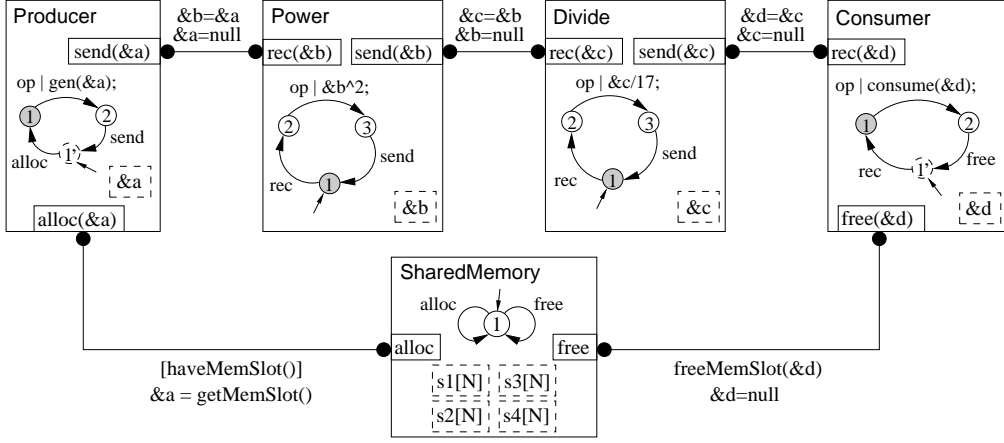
Producer

send(&a)

op | gen(&a);

1

2

send

alloc

1'

&a

alloc(&a)

&b=&a
&a=null

Power

rec(&b)

send(&b)

op | &b^2;

2

3

send

rec

1

&b

&c=&b
&b=null

Divide

rec(&c)

send(&c)

op | &c/17;

2

3

send

rec

1

&c

&d=&c
&c=null

Consumer

rec(&d)

op | consume(&d);

1

2

free

rec

1'

&d

free(&d)

SharedMemory

alloc

free

1

alloc

free

s1[N]

s3[N]

s2[N]

s4[N]

[haveMemSlot()]
&a = getMemSlot()

freeMemSlot(&d)
&d=null